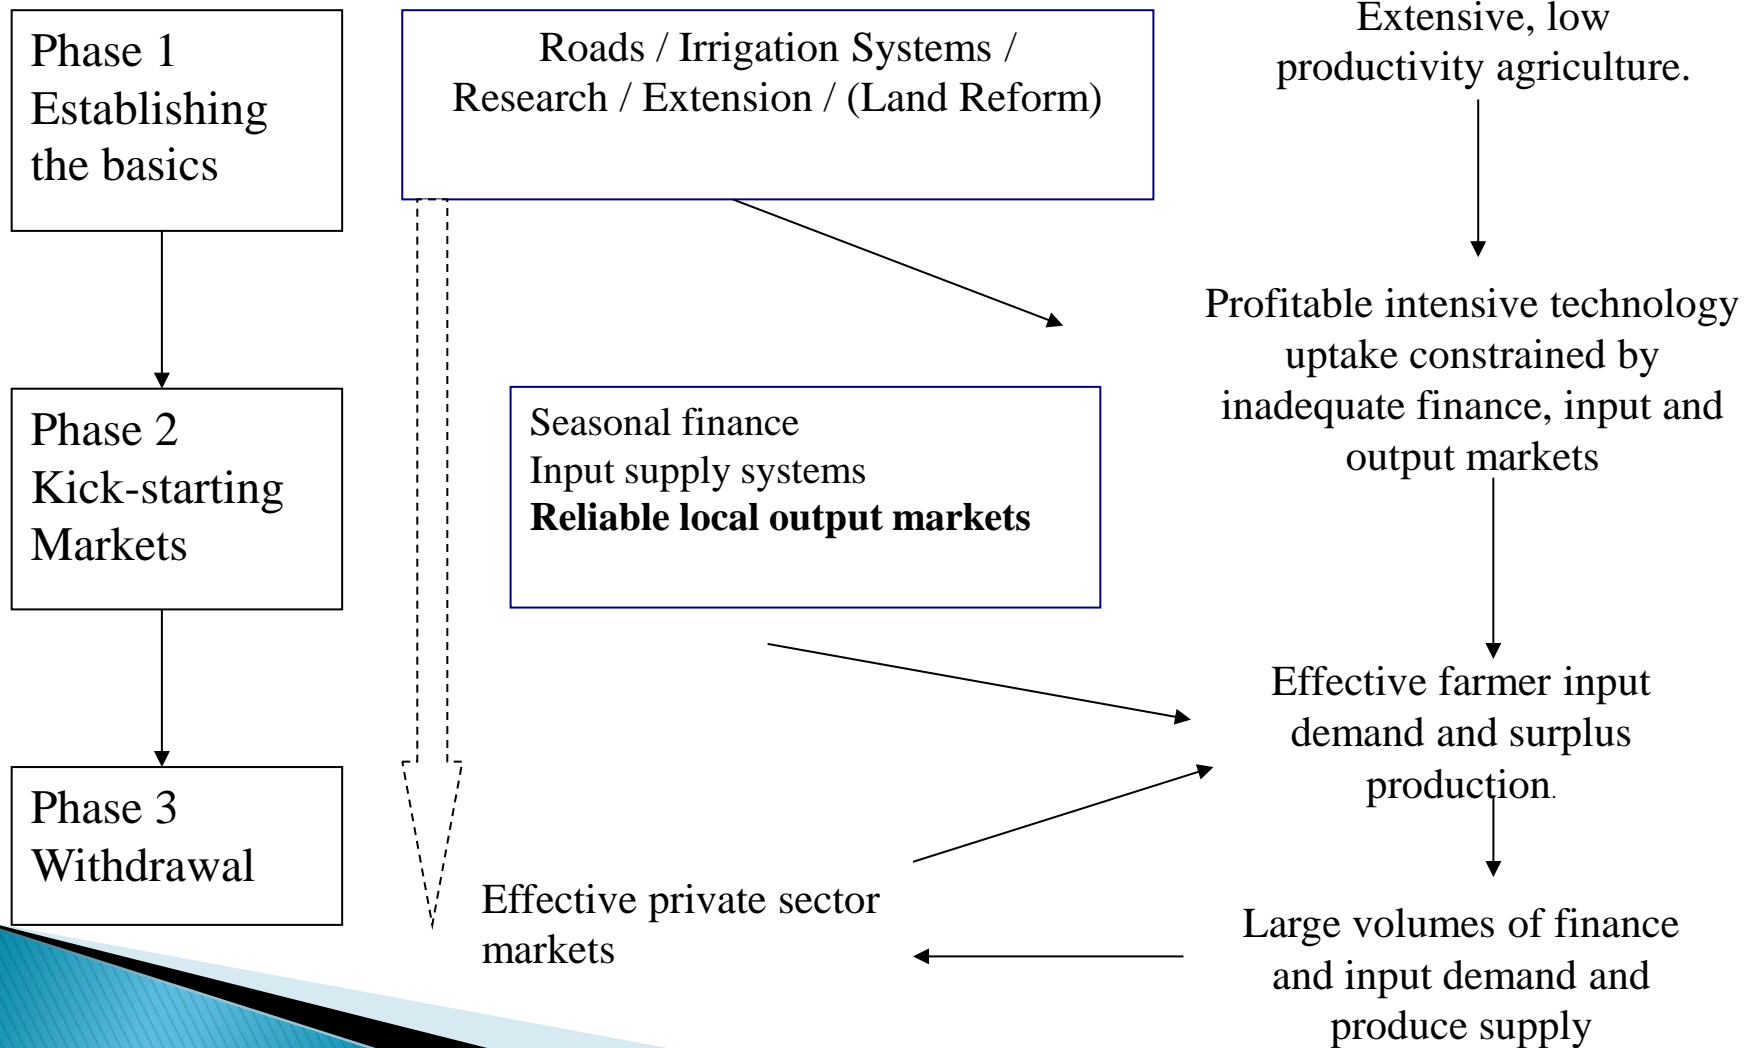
Phase 1
Establishing the basics

Roads / Irrigation Systems / Research / Extension / (Land Reform)

Extensive, low productivity agriculture.

Profitable intensive technology uptake constrained by inadequate finance, input and output markets

Phase 2
Kick-starting Markets

Seasonal finance
Input supply systems
**Reliable local output markets**

Effective farmer input demand and surplus production.

Phase 3
Withdrawal

Effective private sector markets

Large volumes of finance and input demand and produce supply